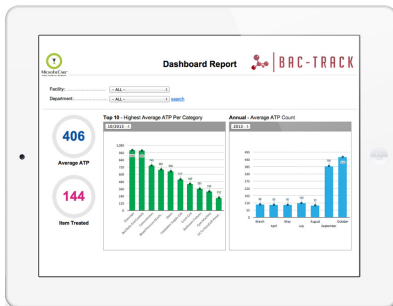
MicrobeCare

Dashboard Report

BAC-TRACK

Facility: - ALL -

Department: - ALL - search

406

Average ATP

144

Item Treated

Top 10 - Highest Average ATP Per Category

10/2015

1,000
900
800
700
600
500
400
300
200
100
0

Annual - Average ATP Count

2012

450
400
350
300
250
200
150
100
50
0

March
April
May
July
August
September
October

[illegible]